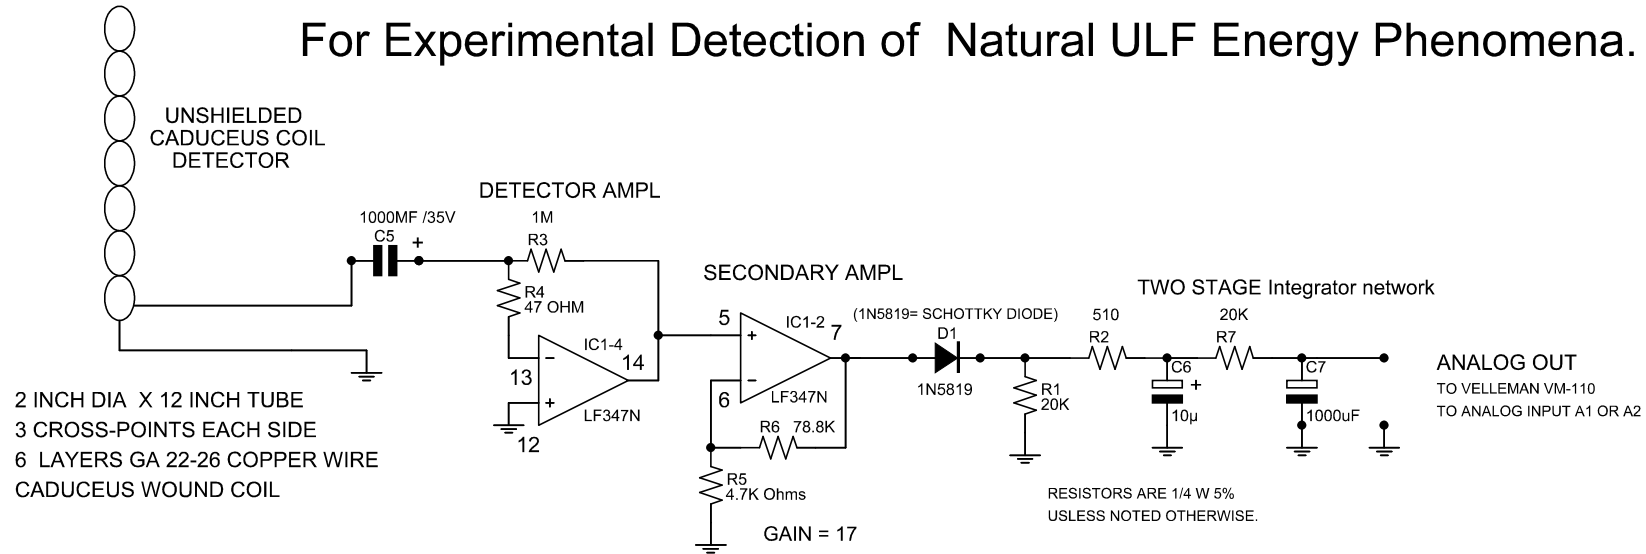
For Experimental Detection of Natural ULF Energy Phenomena.

UNSHIELDED
CADUCEUS COIL
DETECTOR

DETECTOR AMPL

1000MF /35V
C5
+

1M
R3

R4
47 OHM

IC1-4
13
14
12
LF347N

SECONDARY AMPL

5
6
IC1-2
7
LF347N

R6 78.8K

R5
4.7K Ohms

GAIN = 17

(1N5819= SCHOTTKY DIODE)
D1
1N5819

R1
20K

TWO STAGE Integrator network

510
R2

C6
+
10µ

20K
R7

C7
1000uF

ANALOG OUT
TO VELLEMAN VM-110
TO ANALOG INPUT A1 OR A2

2 INCH DIA X 12 INCH TUBE
3 CROSS-POINTS EACH SIDE
6 LAYERS GA 22-26 COPPER WIRE
CADUCEUS WOUND COIL

RESISTORS ARE 1/4 W 5%
USLESS NOTED OTHERWISE.